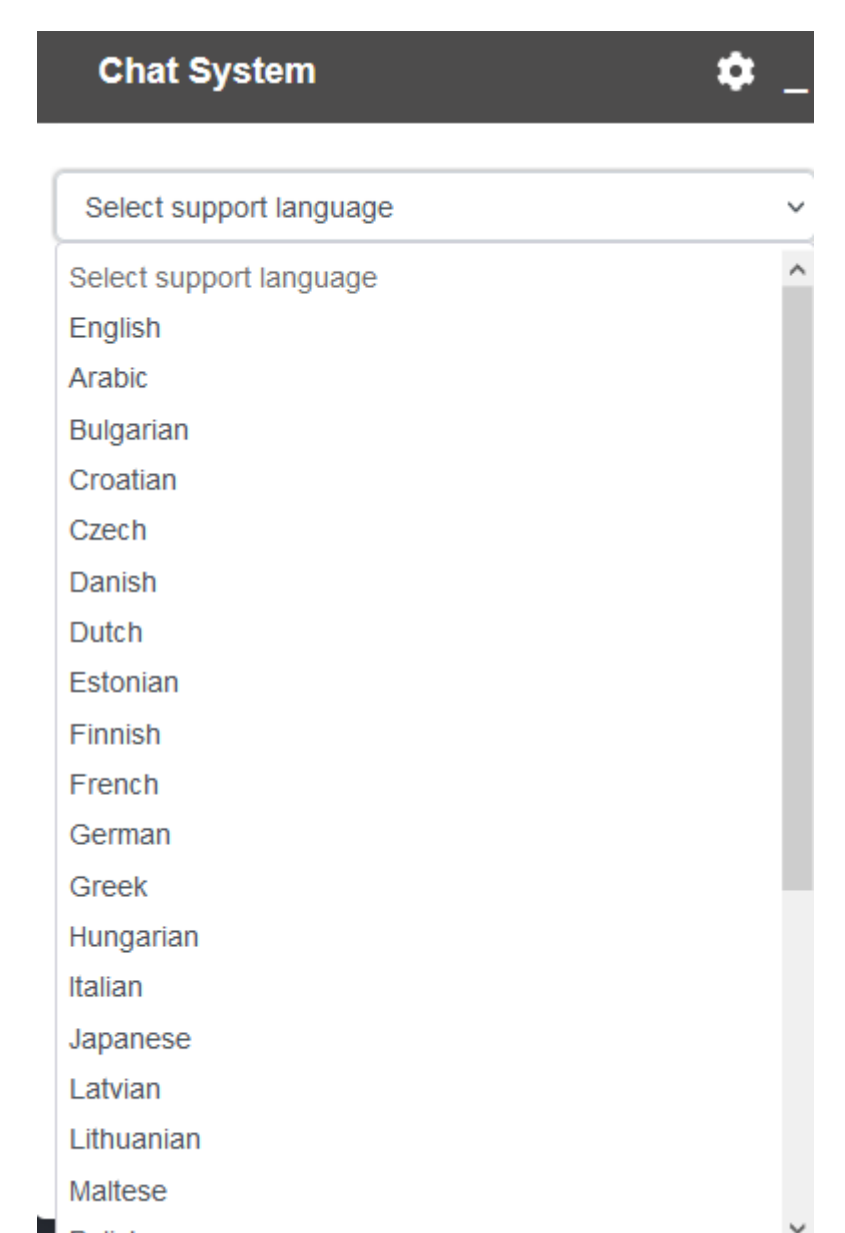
Chat System

_

Select support language

Select support language
English
Arabic
Bulgarian
Croatian
Czech
Danish
Dutch
Estonian
Finnish
French
German
Greek
Hungarian
Italian
Japanese
Latvian
Lithuanian
Maltese
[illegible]